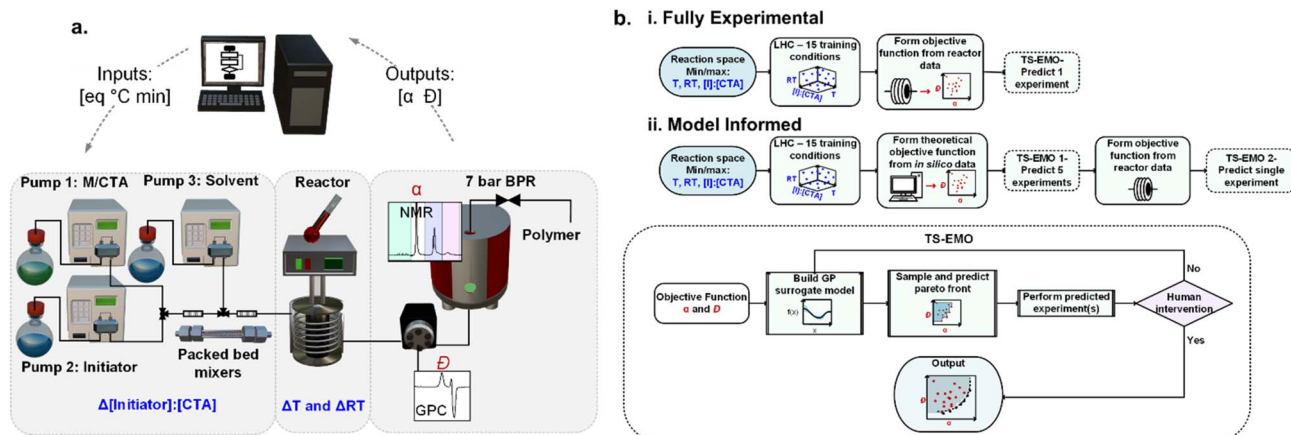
a.

Inputs: [eq °C min]

Outputs: [α Đ]

Pump 1: M/CTA

Pump 3: Solvent

Reactor

α

7 bar BPR

NMR

Polymer

Pump 2: Initiator

Packed bed mixers

Đ

GPC

Δ[Initiator]:[CTA]

ΔT and ΔRT

b. i. Fully Experimental

Reaction space Min/max: T, RT, [I]:[CTA]

LHC – 15 training conditions

RT [I]:[CTA] T

Form objective function from reactor data

Đ α

TS-EMO- Predict 1 experiment

ii. Model Informed

Reaction space Min/max: T, RT, [I]:[CTA]

LHC – 15 training conditions

RT [I]:[CTA] T

Form theoretical objective function from *in silico* data

Đ α

TS-EMO 1- Predict 5 experiments

Form objective function from reactor data

TS-EMO 2- Predict single experiment

TS-EMO

Objective Function α and Đ

Build GP surrogate model

f(x) x

Sample and predict pareto front

Đ α

Perform predicted experiment(s)

Human intervention

No

Yes

Output

Đ α